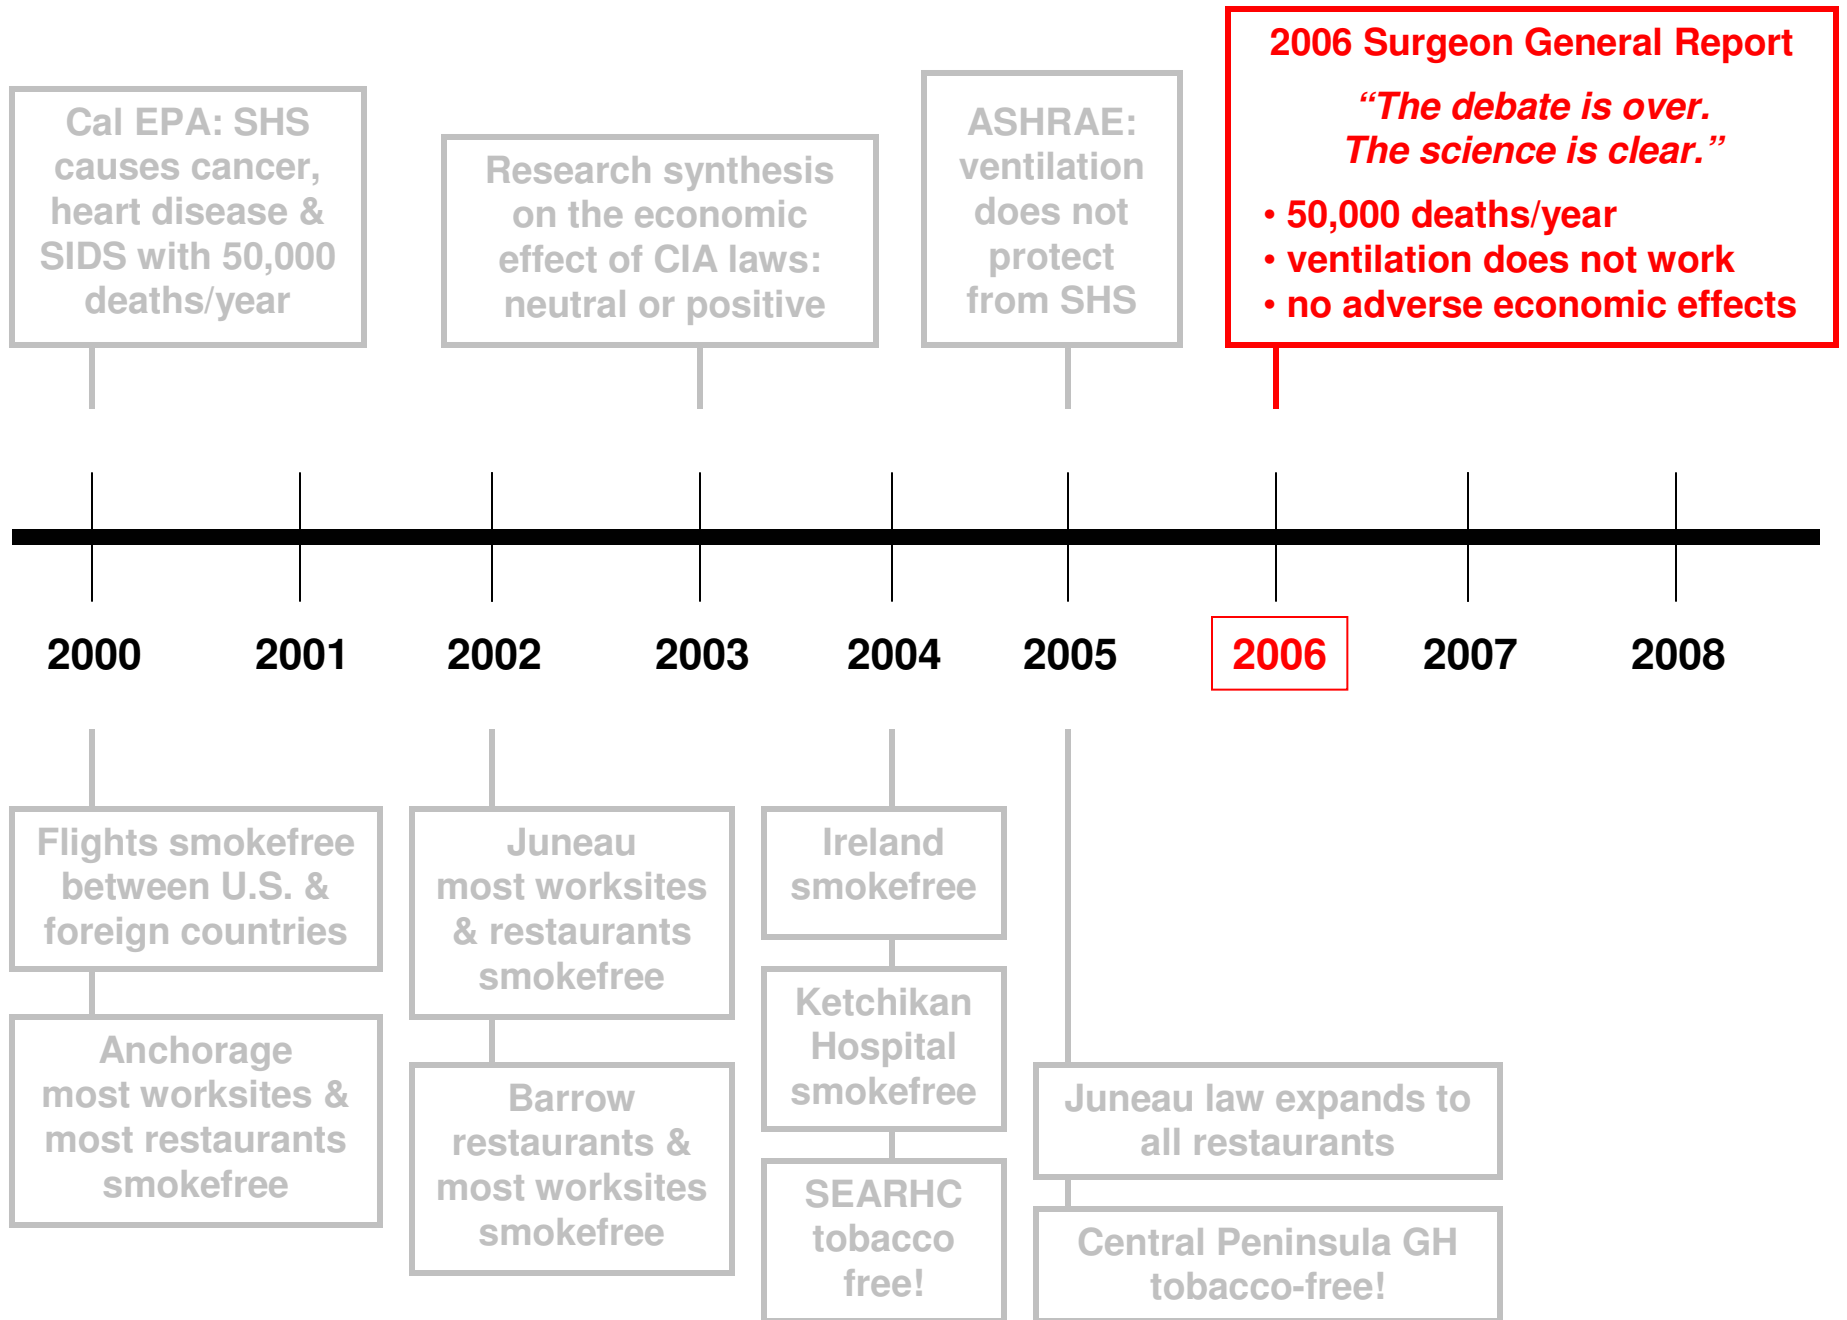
Cal EPA: SHS causes cancer, heart disease & SIDS with 50,000 deaths/year

Research synthesis on the economic effect of CIA laws: neutral or positive

ASHRAE: ventilation does not protect from SHS

2006 Surgeon General Report

“The debate is over. The science is clear.”

• 50,000 deaths/year
• ventilation does not work
• no adverse economic effects

2000 2001 2002 2003 2004 2005 2006 2007 2008

Flights smokefree between U.S. & foreign countries

Anchorage most worksites & most restaurants smokefree

Juneau most worksites & restaurants smokefree

Barrow restaurants & most worksites smokefree

Ireland smokefree

Ketchikan Hospital smokefree

SEARHC tobacco free!

Juneau law expands to all restaurants

Central Peninsula GH tobacco-free!